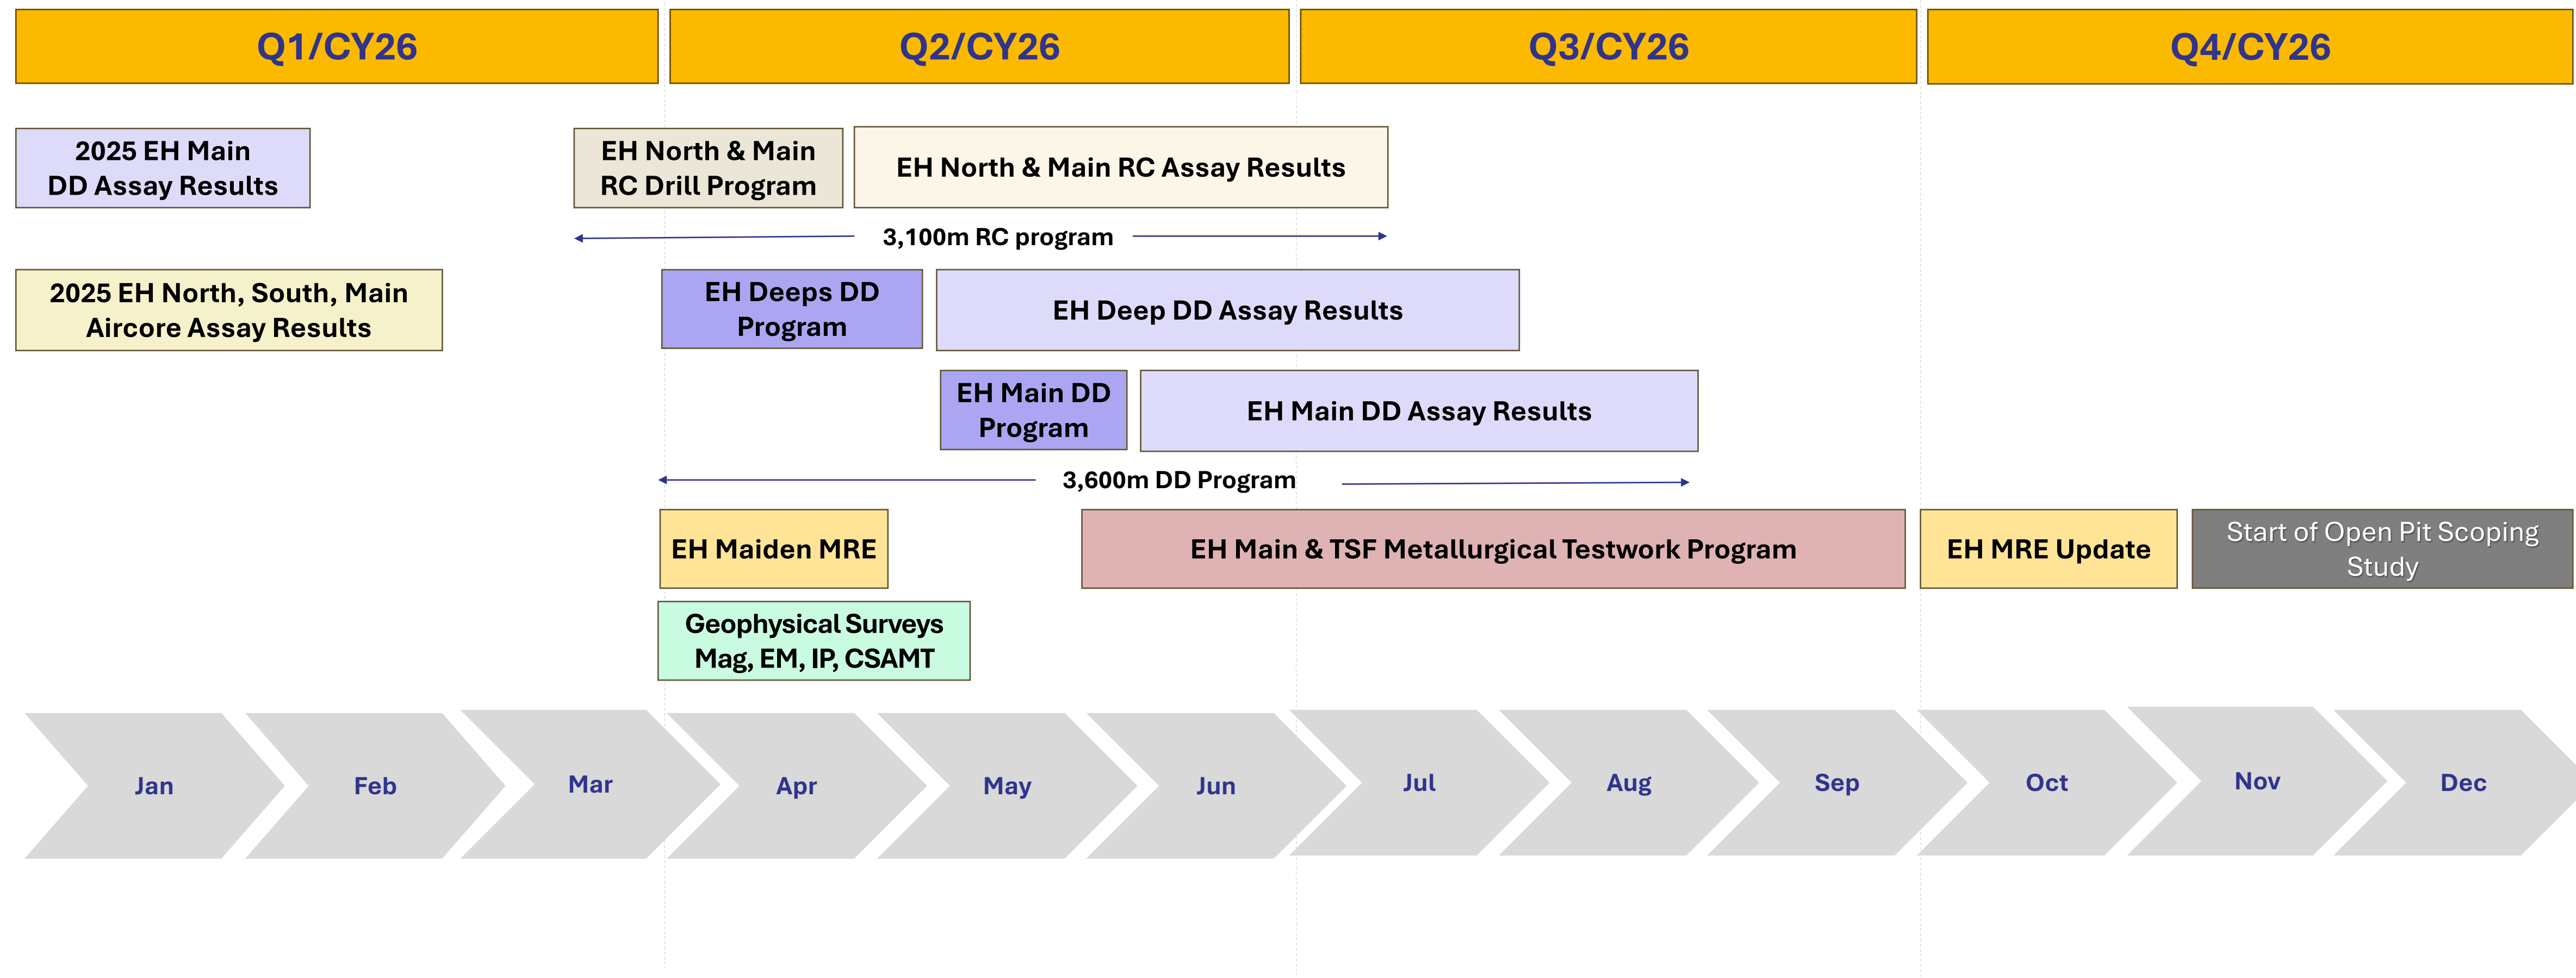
Q1/CY26

Q2/CY26

Q3/CY26

Q4/CY26

2025 EH Main DD Assay Results

EH North & Main RC Drill Program

EH North & Main RC Assay Results

3,100m RC program

2025 EH North, South, Main Aircore Assay Results

EH Deeps DD Program

EH Deep DD Assay Results

EH Main DD Program

EH Main DD Assay Results

3,600m DD Program

EH Maiden MRE

EH Main & TSF Metallurgical Testwork Program

EH MRE Update

Start of Open Pit Scoping Study

Geophysical Surveys Mag, EM, IP, CSAMT

Jan

Feb

Mar

Apr

May

Jun

Jul

Aug

Sep

Oct

Nov

Dec